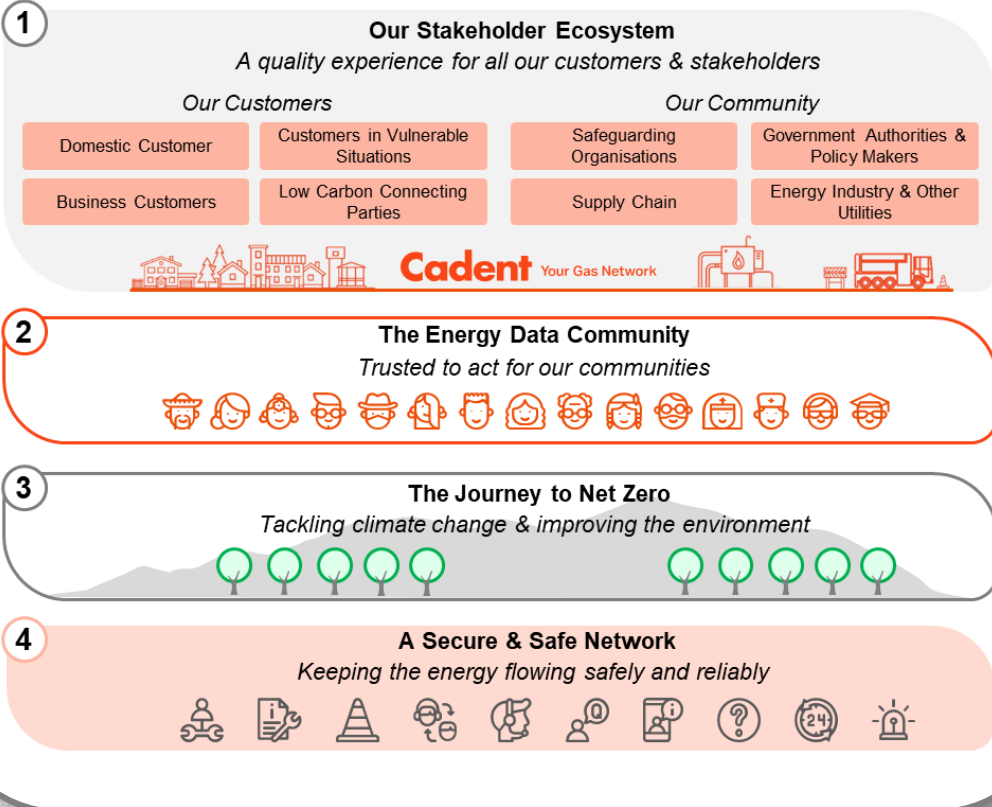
1
Our Stakeholder Ecosystem
A quality experience for all our customers & stakeholders

Our Customers

Domestic Customer

Customers in Vulnerable Situations

Business Customers

Low Carbon Connecting Parties

Our Community

Safeguarding Organisations

Government Authorities & Policy Makers

Supply Chain

Energy Industry & Other Utilities

Cadent Your Gas Network

2
The Energy Data Community
Trusted to act for our communities

3
The Journey to Net Zero
Tackling climate change & improving the environment

4
A Secure & Safe Network
Keeping the energy flowing safely and reliably

24